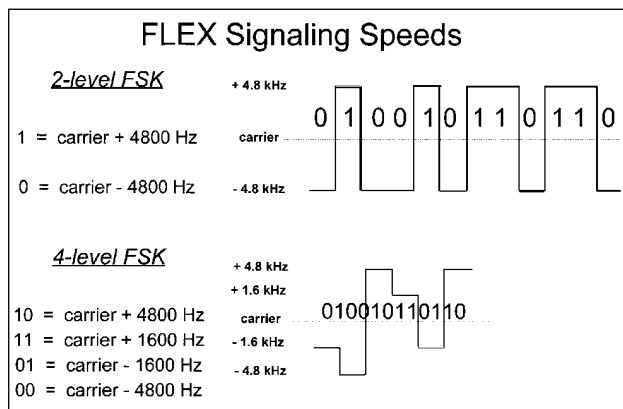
FLEX Signaling Speeds

2-level FSK

1 = carrier + 4800 Hz

0 = carrier - 4800 Hz

+ 4.8 kHz

carrier

- 4.8 kHz

0 1 0 0 1 0 1 1 0 1 1 0

4-level FSK

10 = carrier + 4800 Hz

11 = carrier + 1600 Hz

01 = carrier - 1600 Hz

00 = carrier - 4800 Hz

+ 4.8 kHz

+ 1.6 kHz

carrier

- 1.6 kHz

- 4.8 kHz

010010110110